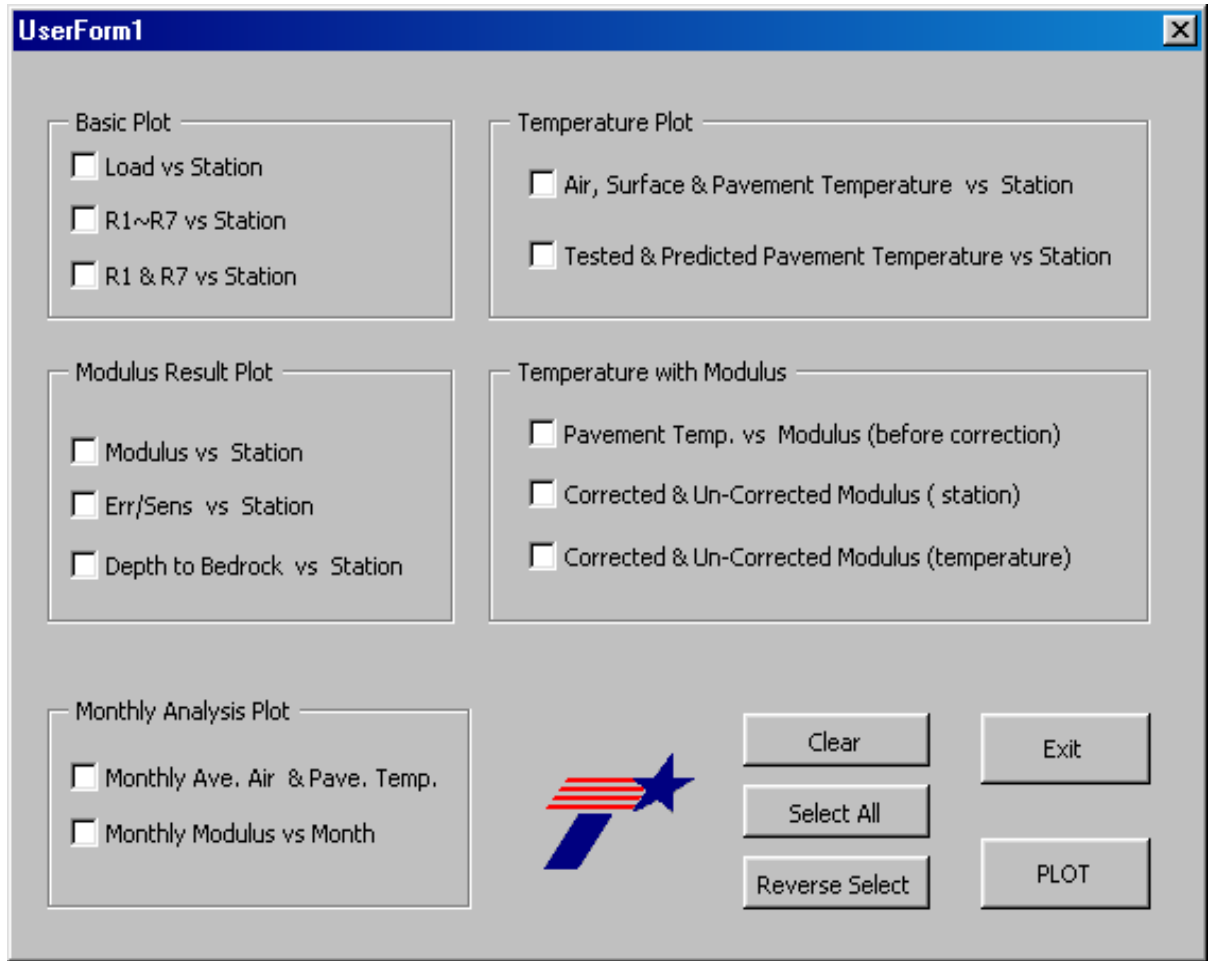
UserForm1

Basic Plot
Load vs Station
R1~R7 vs Station
R1 & R7 vs Station

Temperature Plot
Air, Surface & Pavement Temperature vs Station
Tested & Predicted Pavement Temperature vs Station

Modulus Result Plot
Modulus vs Station
Err/Sens vs Station
Depth to Bedrock vs Station

Temperature with Modulus
Pavement Temp. vs Modulus (before correction)
Corrected & Un-Corrected Modulus ( station)
Corrected & Un-Corrected Modulus (temperature)

Monthly Analysis Plot
Monthly Ave. Air & Pave. Temp.
Monthly Modulus vs Month

Clear
Select All
Reverse Select
Exit
PLOT